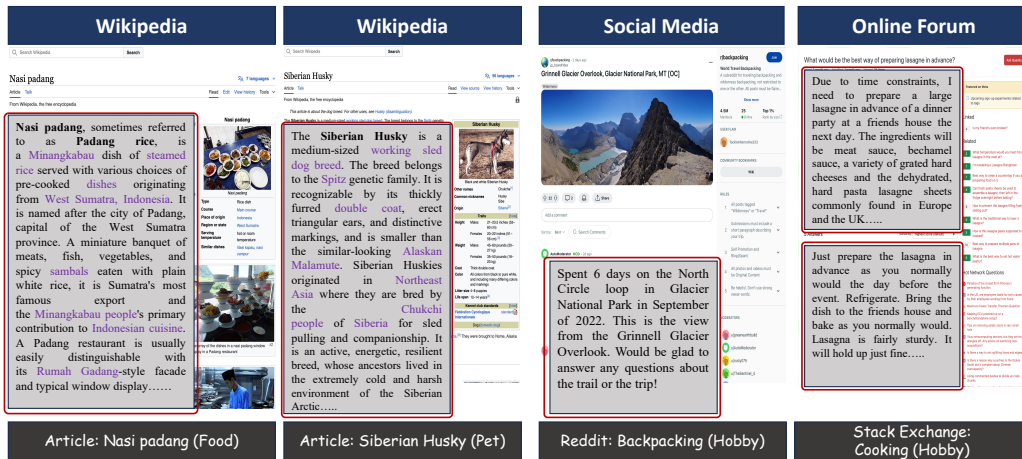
Wikipedia

Nasi padang

Nasi padang, sometimes referred to as Padang rice, is a Minangkabau dish of steamed rice served with various choices of pre-cooked dishes originating from West Sumatra, Indonesia. It is named after the city of Padang, capital of the West Sumatra province. A miniature banquet of meats, fish, vegetables, and spicy sambals eaten with plain white rice, it is Sumatra's most famous export and the Minangkabau people's primary contribution to Indonesian cuisine. A Padang restaurant is usually easily distinguishable with its Rumah Gadang-style facade and typical window display……

Article: Nasi padang (Food)

Wikipedia

Siberian Husky

The Siberian Husky is a medium-sized working sled dog breed. The breed belongs to the Spitz genetic family. It is recognizable by its thickly furred double coat, erect triangular ears, and distinctive markings, and is smaller than the similar-looking Alaskan Malamute. Siberian Huskies originated in Northeast Asia where they are bred by the Chukchi people of Siberia for sled pulling and companionship. It is an active, energetic, resilient breed, whose ancestors lived in the extremely cold and harsh environment of the Siberian Arctic.....

Article: Siberian Husky (Pet)

Social Media

Grinnell Glacier Overlook, Glacier National Park, MT [OC]

r/backpacking

Spent 6 days on the North Circle loop in Glacier National Park in September of 2022. This is the view from the Grinnell Glacier Overlook. Would be glad to answer any questions about the trail or the trip!

Reddit: Backpacking (Hobby)

Online Forum

What would be the best way of preparing lasagne in advance?

Due to time constraints, I need to prepare a large lasagne in advance of a dinner party at a friends house the next day. The ingredients will be meat sauce, bechamel sauce, a variety of grated hard cheeses and the dehydrated, hard pasta lasagne sheets commonly found in Europe and the UK.....

Just prepare the lasagna in advance as you normally would the day before the event. Refrigerate. Bring the dish to the friends house and bake as you normally would. Lasagna is fairly sturdy. It will hold up just fine.....

Stack Exchange: Cooking (Hobby)